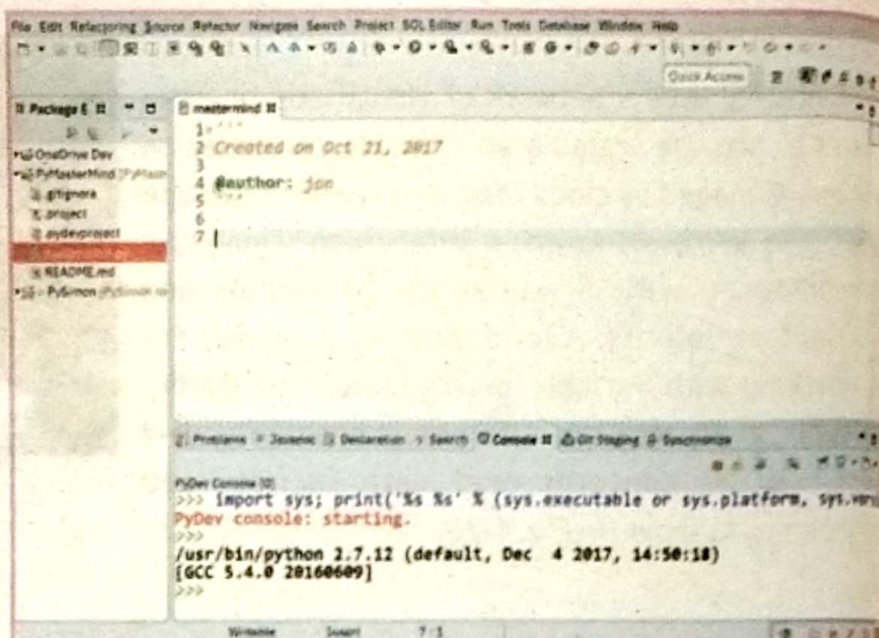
File Edit Refactoring Source Refactor Navigate Search Project SQL Editor Run Tools Database Window Help

Quick Access

Package E

OneDrive Dev
PyMasterMind
.gitignore
.project
.pydevproject
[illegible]
README.md
PySimon

mastermind

1 '''
2 Created on Oct 21, 2017
3
4 @author: jon
5 '''
6
7

Problems Javadoc Declaration Search Console Git Staging Synchronize

PyDev Console [0]
>>> import sys; print('%s %s' % (sys.executable or sys.platform, sys.ver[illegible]
PyDev console: starting.
>>>
/usr/bin/python 2.7.12 (default, Dec 4 2017, 14:50:18)
[GCC 5.4.0 20160609]
>>>

Writable Insert 7:1